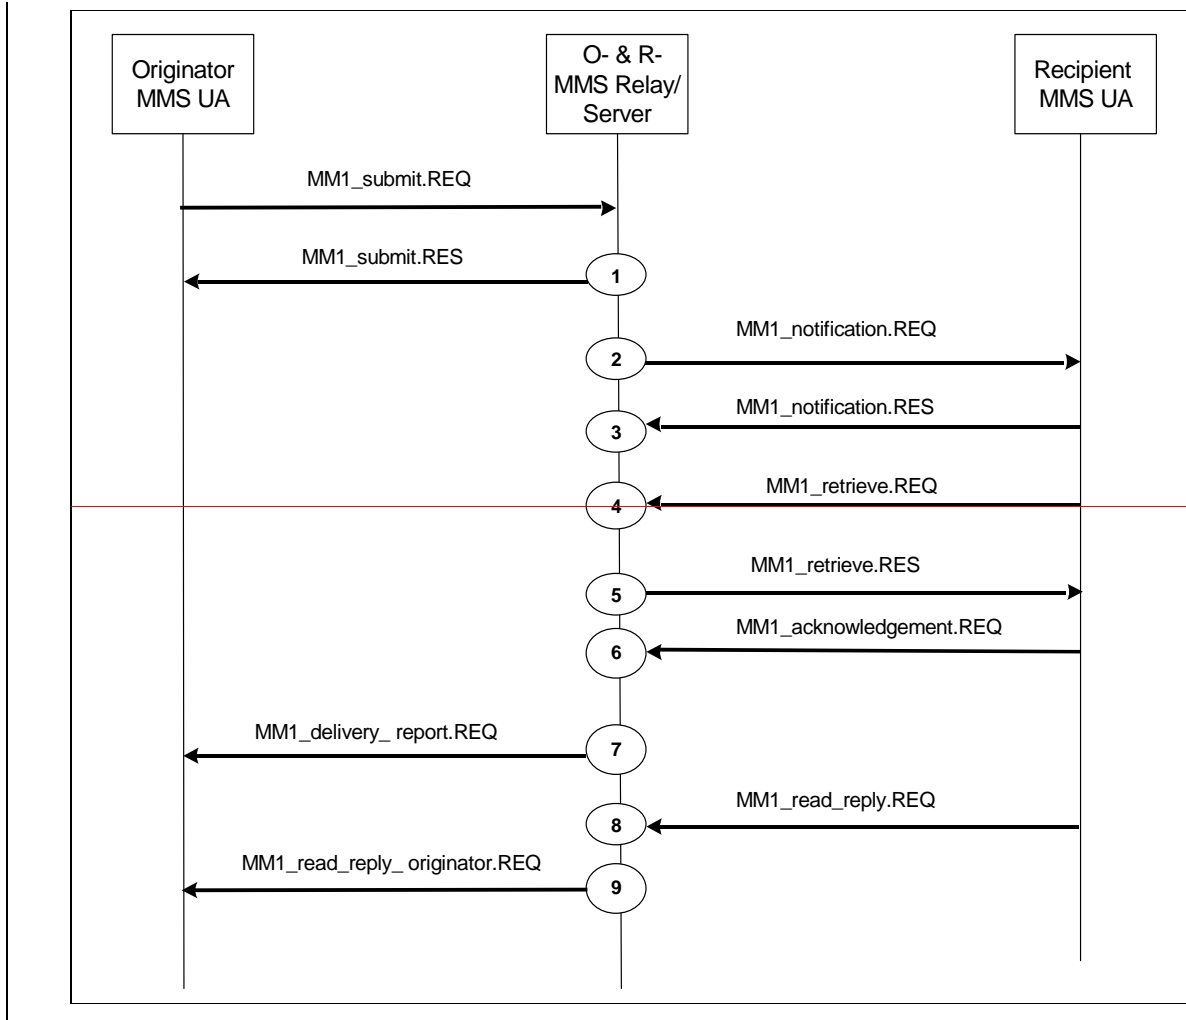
Originator MMS UA

O- & R- MMS Relay/ Server

Recipient MMS UA

MM1_submit.REQ

MM1_submit.RES

1

MM1_notification.REQ

2

MM1_notification.RES

3

MM1_retrieve.REQ

4

MM1_retrieve.RES

5

MM1_acknowledgement.REQ

6

MM1_delivery_ report.REQ

7

MM1_read_reply.REQ

8

MM1_read_reply_ originator.REQ

9